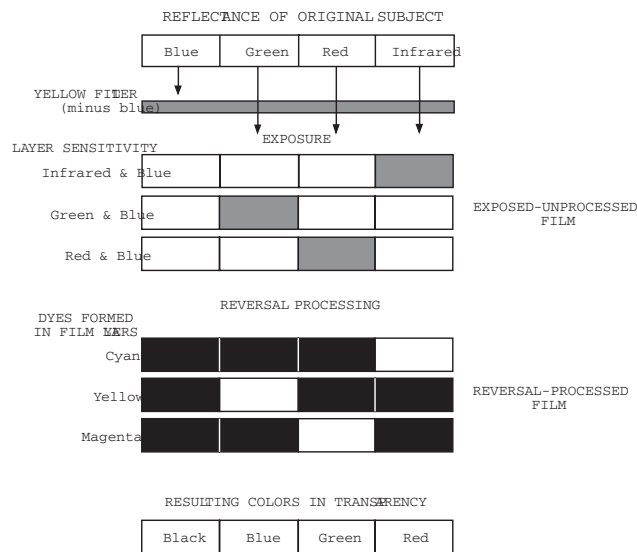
REFLECTANCE OF ORIGINAL SUBJECT

| Blue | Green | Red | Infrared |
|---|---|---|---|

YELLOW FILTER
(minus blue)

EXPOSURE

LAYER SENSITIVITY

Infrared & Blue

Green & Blue

Red & Blue

EXPOSED-UNPROCESSED FILM

REVERSAL PROCESSING

DYES FORMED IN FILM LAYERS

Cyan

Yellow

Magenta

REVERSAL-PROCESSED FILM

RESULTING COLORS IN TRANSPARENCY

| Black | Blue | Green | Red |
|---|---|---|---|